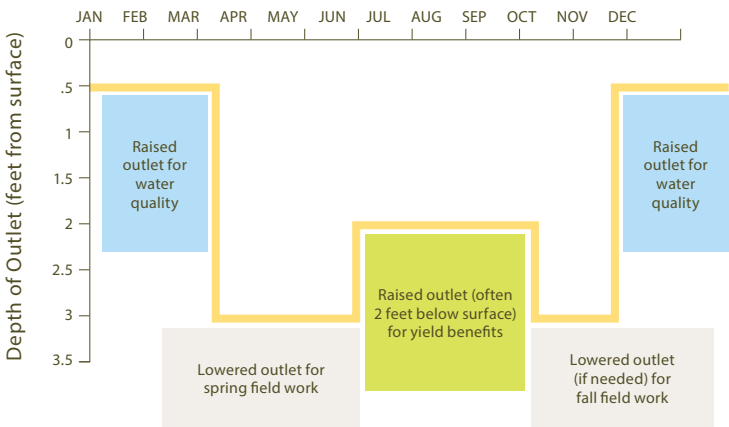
JAN FEB MAR APR MAY JUN JUL AUG SEP OCT NOV DEC

Depth of Outlet (feet from surface)

0
.5
1
1.5
2
2.5
3
3.5

Raised outlet for water quality

Lowered outlet for spring field work

Raised outlet (often 2 feet below surface) for yield benefits

Lowered outlet (if needed) for fall field work

Raised outlet for water quality